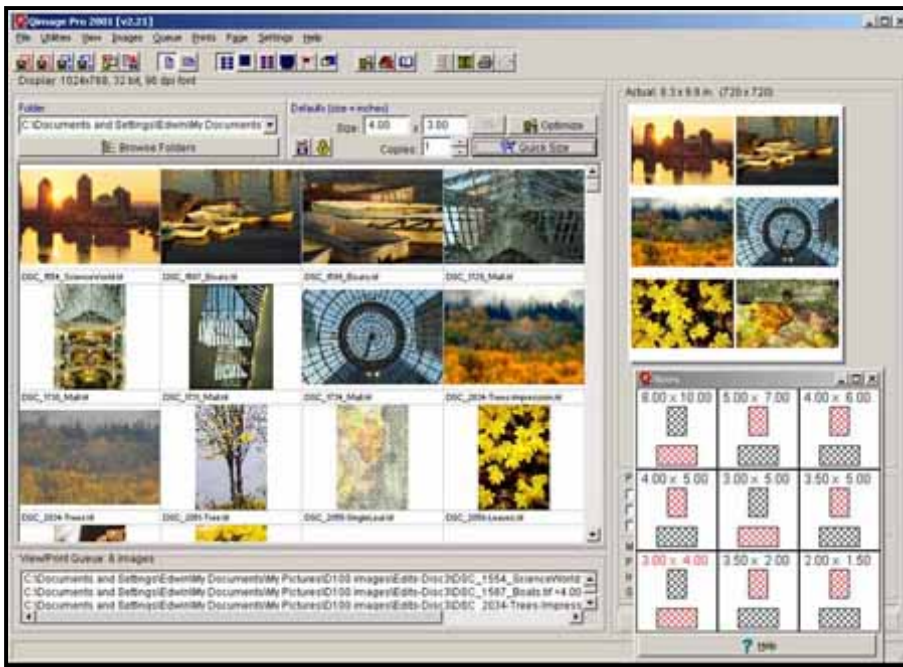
Qimage Pro 2003 [v2.21]

File Utilities View Images Queue Prints Page Settings Help

Display: 1024x768, 32 bit, 96 dpi font

Folder

C:\Documents and Settings\Edwin\My Documents

Browse Folders

Defaults (size = inches)

Size: 4.00 x 3.00

Copies: 1

Optimize

Quick Size

DSC_1554_ScienceWorld

DSC_1567_Boats.tif

DSC_1596_Boats.tif

DSC_1725_Mall.tif

DSC_1730_Mall.tif

DSC_1733_Mall.tif

DSC_1734_Mall.tif

DSC_2026-Trees-Impression.tif

DSC_2034-Trees.tif

DSC_2051-Trees.tif

DSC_2059-SingleLeaf.tif

DSC_2059-Leaves.tif

View/Print Queue: 6 images

C:\Documents and Settings\Edwin\My Documents\My Pictures\D100 images\Edits-Disc3\DSC_1554_ScienceWorld

C:\Documents and Settings\Edwin\My Documents\My Pictures\D100 images\Edits-Disc3\DSC_1567_Boats.tif =4.00

C:\Documents and Settings\Edwin\My Documents\My Pictures\D100 images\Edits-Disc3\DSC_2034-Trees-Impress

Actual: 8.3 x 9.8 in. (720 x 720)

Sizes

| 8.00 x 10.00 | 5.00 x 7.00 | 4.00 x 6.00 |
|---|---|---|
| 4.00 x 5.00 | 3.00 x 5.00 | 3.50 x 5.00 |
| 3.00 x 4.00 | 3.50 x 2.00 | 2.00 x 1.50 |

Help